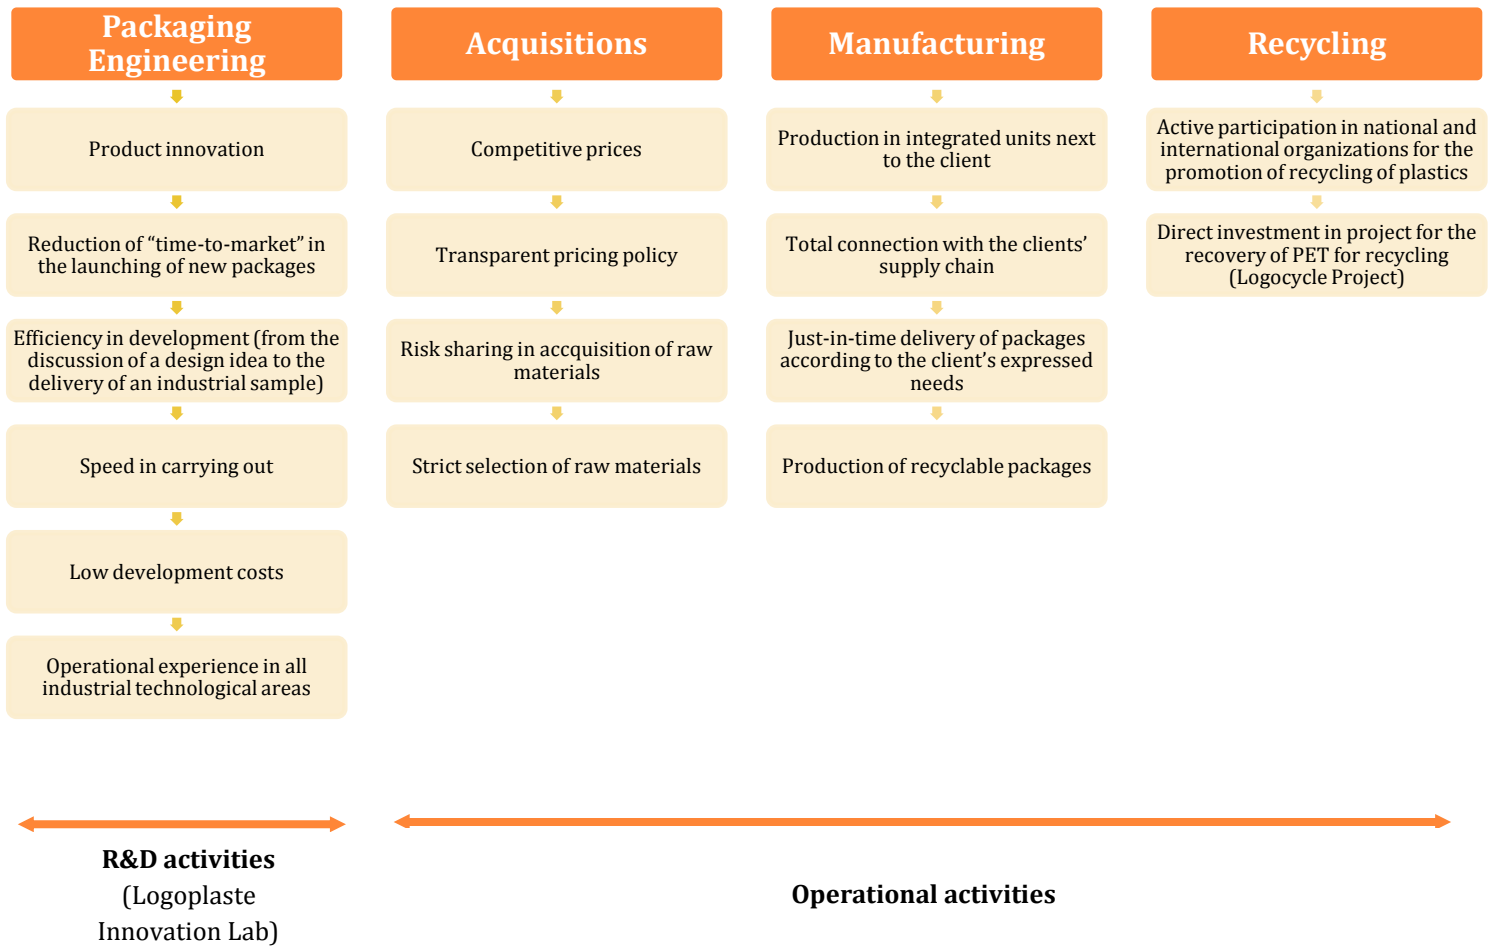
Packaging Engineering

Product innovation

Reduction of “time-to-market” in the launching of new packages

Efficiency in development (from the discussion of a design idea to the delivery of an industrial sample)

Speed in carrying out

Low development costs

Operational experience in all industrial technological areas

Acquisitions

Competitive prices

Transparent pricing policy

Risk sharing in accquisition of raw materials

Strict selection of raw materials

Manufacturing

Production in integrated units next to the client

Total connection with the clients’ supply chain

Just-in-time delivery of packages according to the client’s expressed needs

Production of recyclable packages

Recycling

Active participation in national and international organizations for the promotion of recycling of plastics

Direct investment in project for the recovery of PET for recycling (Logocycle Project)

R&D activities (Logoplaste Innovation Lab)

Operational activities